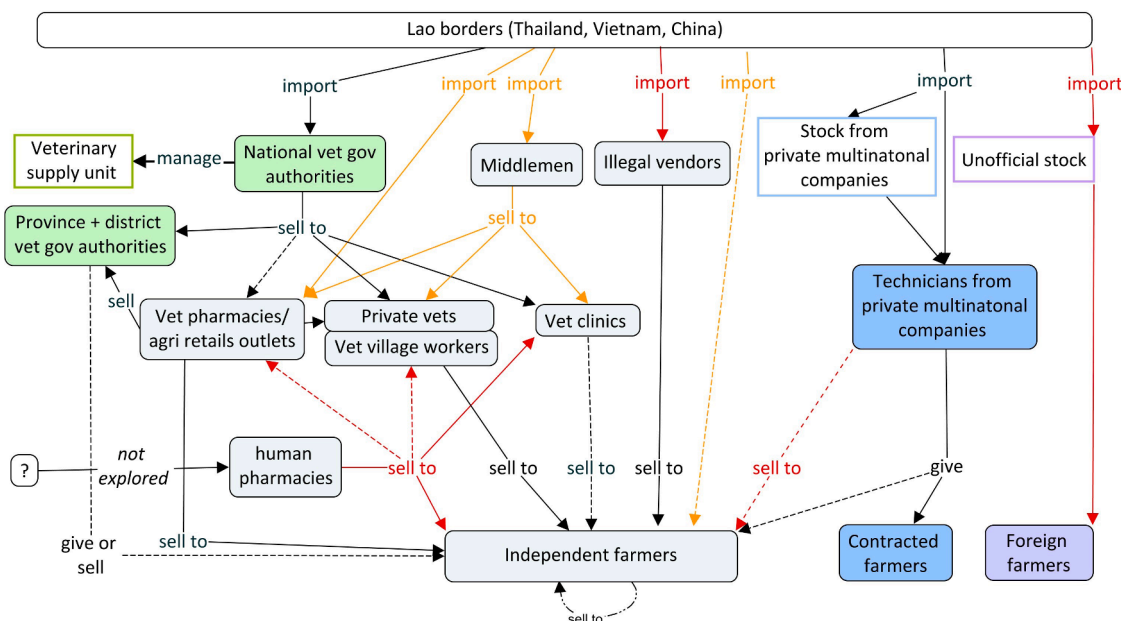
Lao borders (Thailand, Vietnam, China)

import

import

import

import

import

import

import

Veterinary supply unit

manage

National vet gov authorities

Middlemen

Illegal vendors

Stock from private multinatonal companies

Unofficial stock

Province + district vet gov authorities

sell to

sell to

sell

Vet pharmacies/ agri retails outlets

Private vets

Vet village workers

Vet clinics

Technicians from private multinatonal companies

?

not explored

human pharmacies

sell to

sell to

sell to

sell to

sell to

give

give or sell

sell to

Independent farmers

Contracted farmers

Foreign farmers

sell to